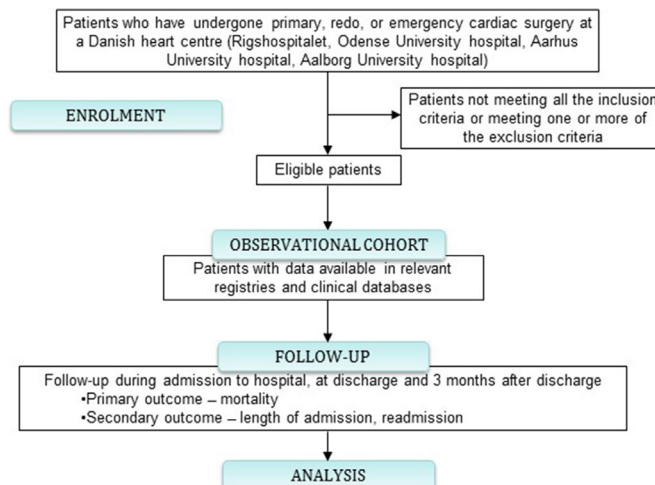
Patients who have undergone primary, redo, or emergency cardiac surgery at a Danish heart centre (Rigshospitalet, Odense University hospital, Aarhus University hospital, Aalborg University hospital)

ENROLMENT

Patients not meeting all the inclusion criteria or meeting one or more of the exclusion criteria

Eligible patients

OBSERVATIONAL COHORT

Patients with data available in relevant registries and clinical databases

FOLLOW-UP

Follow-up during admission to hospital, at discharge and 3 months after discharge
•Primary outcome – mortality
•Secondary outcome – length of admission, readmission

ANALYSIS